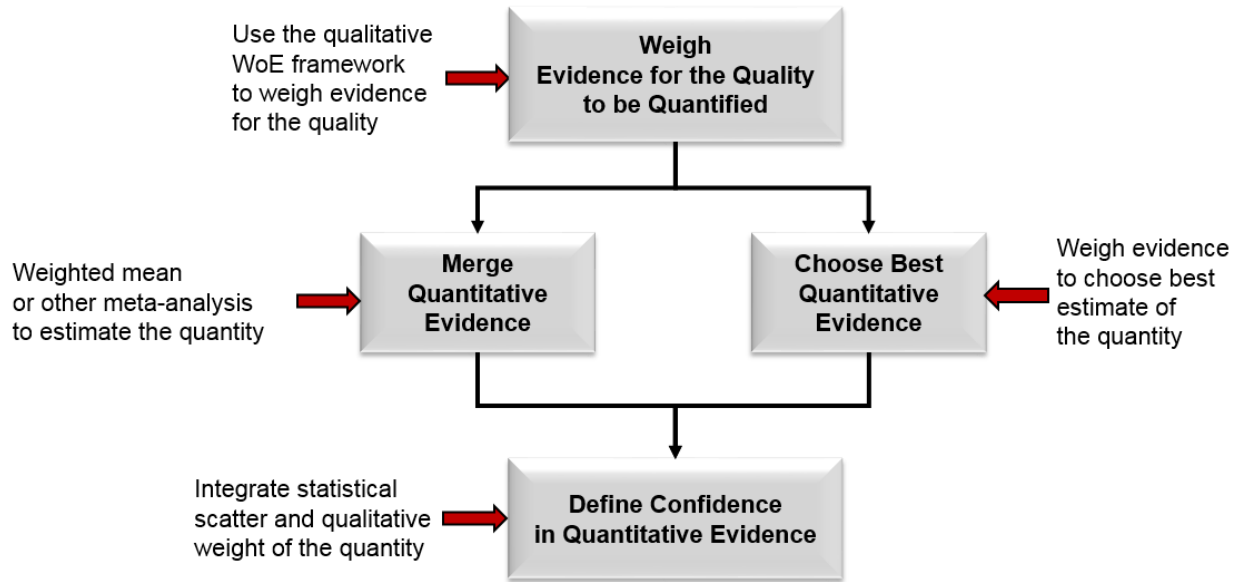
Use the qualitative WoE framework to weigh evidence for the quality

Weigh Evidence for the Quality to be Quantified

Weighted mean or other meta-analysis to estimate the quantity

Merge Quantitative Evidence

Choose Best Quantitative Evidence

Weigh evidence to choose best estimate of the quantity

Integrate statistical scatter and qualitative weight of the quantity

Define Confidence in Quantitative Evidence